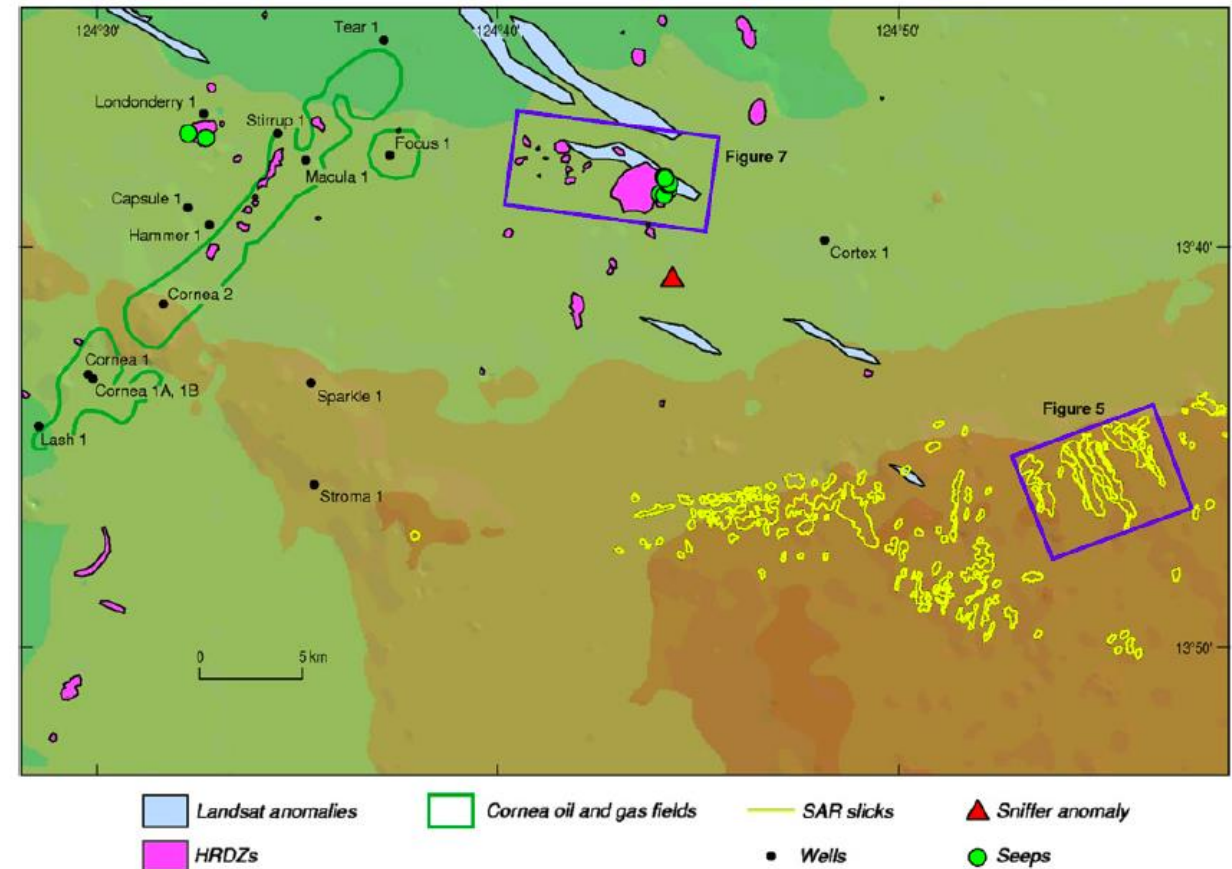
124°30'
124°40'
124°50'
Tear 1
Londonderry 1
Stirrup 1
Focus 1
Macula 1
Capsule 1
Hammer 1
Cornea 2
Cornea 1
Cornea 1A, 1B
Lash 1
Sparkle 1
Stroma 1
Figure 7
Cortex 1
13°40'
Figure 5
13°50'
0
5 km

Landsat anomalies
Cornea oil and gas fields
SAR slicks
Sniffer anomaly
HRDZs
Wells
Seeps